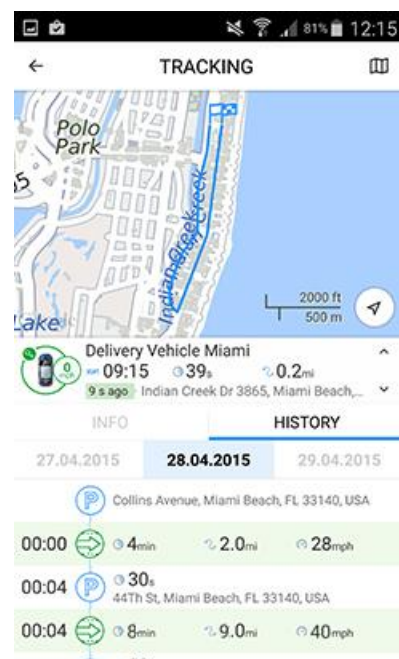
81% 12:15

←
TRACKING

Polo Park
35
Indian Creek
Indian Creek
Lake
2000 ft
500 m

Delivery Vehicle Miami
0 km/h
09:15 39s 0.2mi
9 s ago Indian Creek Dr 3865, Miami Beach,...

INFO
HISTORY

27.04.2015
28.04.2015
29.04.2015

P Collins Avenue, Miami Beach, FL 33140, USA

00:00 4min 2.0mi 28mph

00:04 P 30s 44Th St, Miami Beach, FL 33140, USA

00:04 8min 9.0mi 40mph